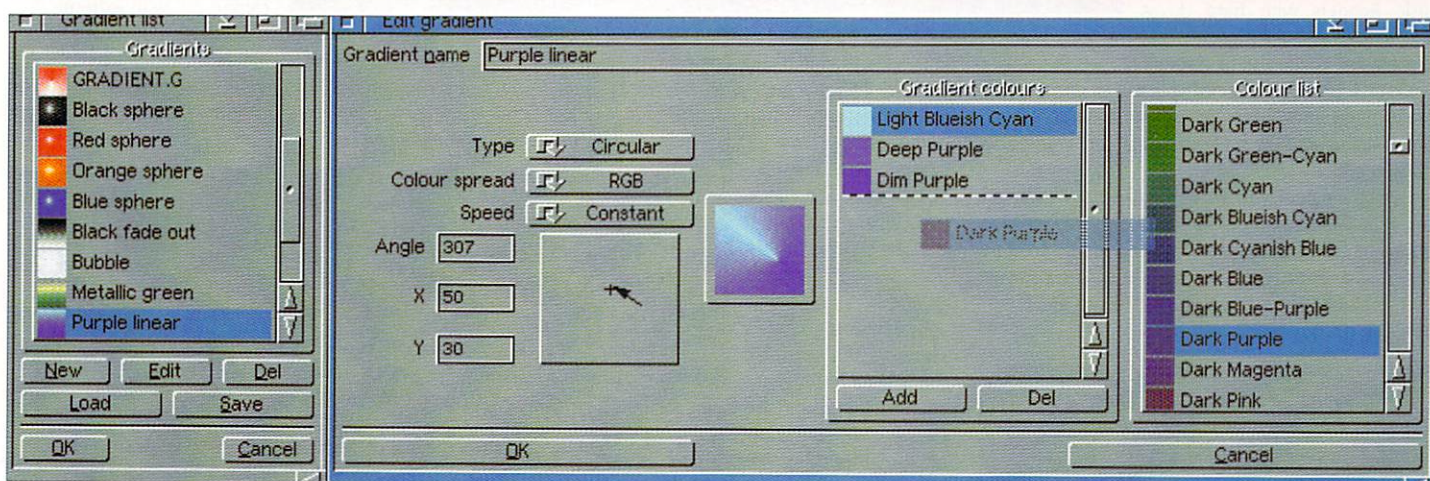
Gradient list

Gradients

GRADIENT.G

Black sphere

Red sphere

Orange sphere

Blue sphere

Black fade out

Bubble

Metallic green

Purple linear

New

Edit

Del

Load

Save

OK

Cancel

Edit gradient

Gradient name Purple linear

Type Circular

Colour spread RGB

Speed Constant

Angle 307

X 50

Y 30

Gradient colours

Light Blueish Cyan

Deep Purple

Dim Purple

Dark Purple

Add

Del

Colour list

Dark Green

Dark Green-Cyan

Dark Cyan

Dark Blueish Cyan

Dark Cyanish Blue

Dark Blue

Dark Blue-Purple

Dark Purple

Dark Magenta

Dark Pink

OK

Cancel